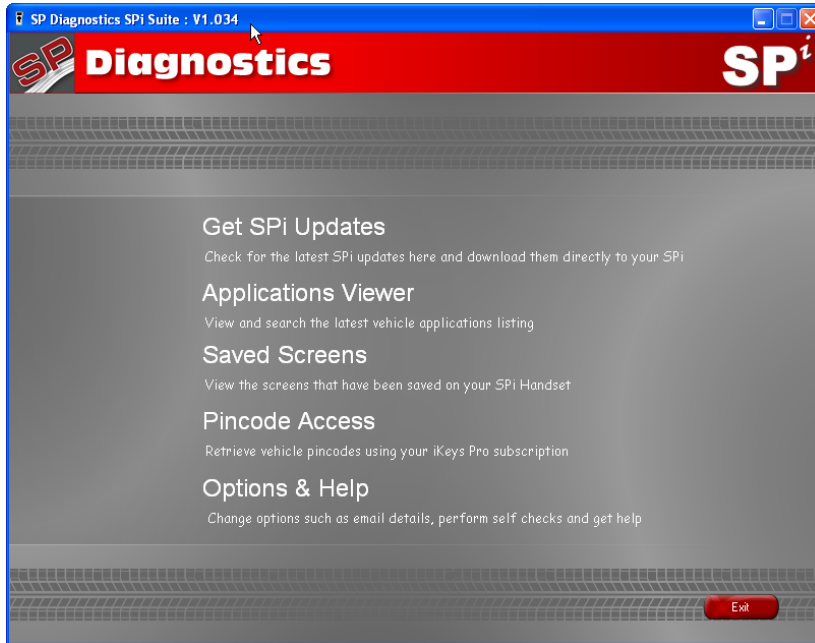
SP Diagnostics SPi Suite : V1.034

SP Diagnostics

SPi

Get SPi Updates
Check for the latest SPi updates here and download them directly to your SPi

Applications Viewer
View and search the latest vehicle applications listing

Saved Screens
View the screens that have been saved on your SPi Handset

Pincode Access
Retrieve vehicle pincodes using your iKeys Pro subscription

Options & Help
Change options such as email details, perform self checks and get help

Exit